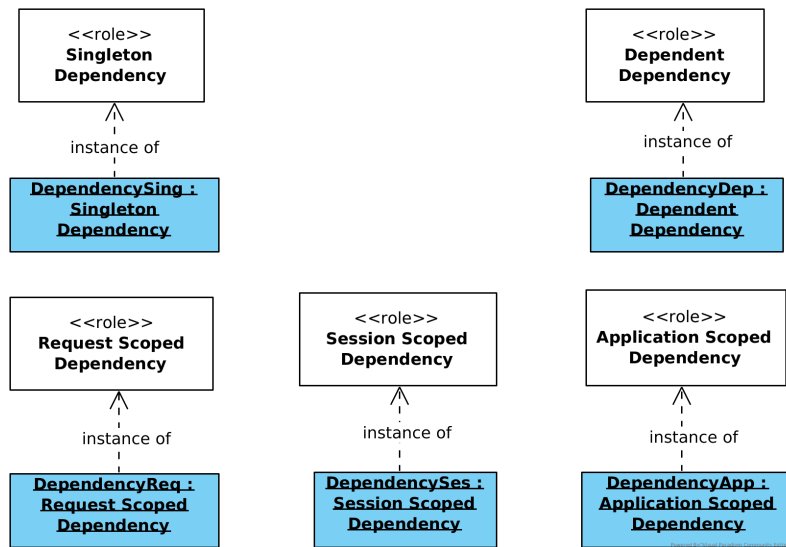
<<role>>
Singleton Dependency

instance of

DependencySing : Singleton Dependency

<<role>>
Dependent Dependency

instance of

DependencyDep : Dependent Dependency

<<role>>
Request Scoped Dependency

instance of

DependencyReq : Request Scoped Dependency

<<role>>
Session Scoped Dependency

instance of

DependencySes : Session Scoped Dependency

<<role>>
Application Scoped Dependency

instance of

DependencyApp : Application Scoped Dependency

Powered By Visual Paradigm Community Edition